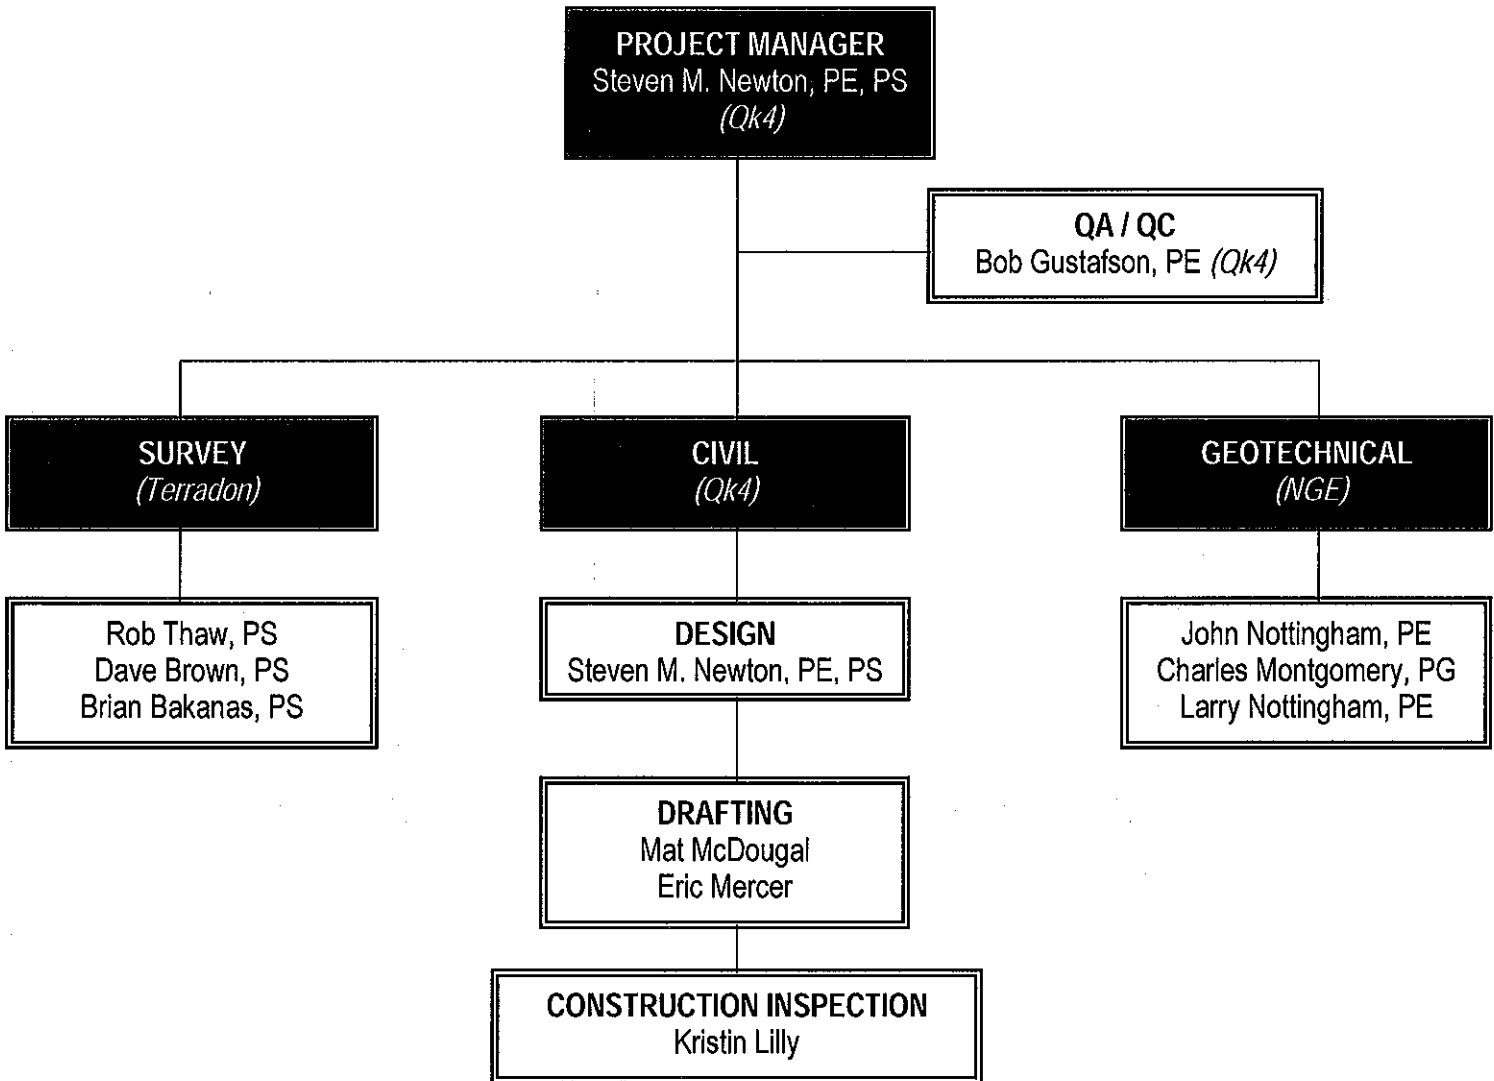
PROJECT MANAGER
Steven M. Newton, PE, PS
(Qk4)

QA / QC
Bob Gustafson, PE (Qk4)

SURVEY
(Terradon)

CIVIL
(Qk4)

GEOTECHNICAL
(NGE)

Rob Thaw, PS
Dave Brown, PS
Brian Bakanas, PS

DESIGN
Steven M. Newton, PE, PS

John Nottingham, PE
Charles Montgomery, PG
Larry Nottingham, PE

DRAFTING
Mat McDougal
Eric Mercer

CONSTRUCTION INSPECTION
Kristin Lilly